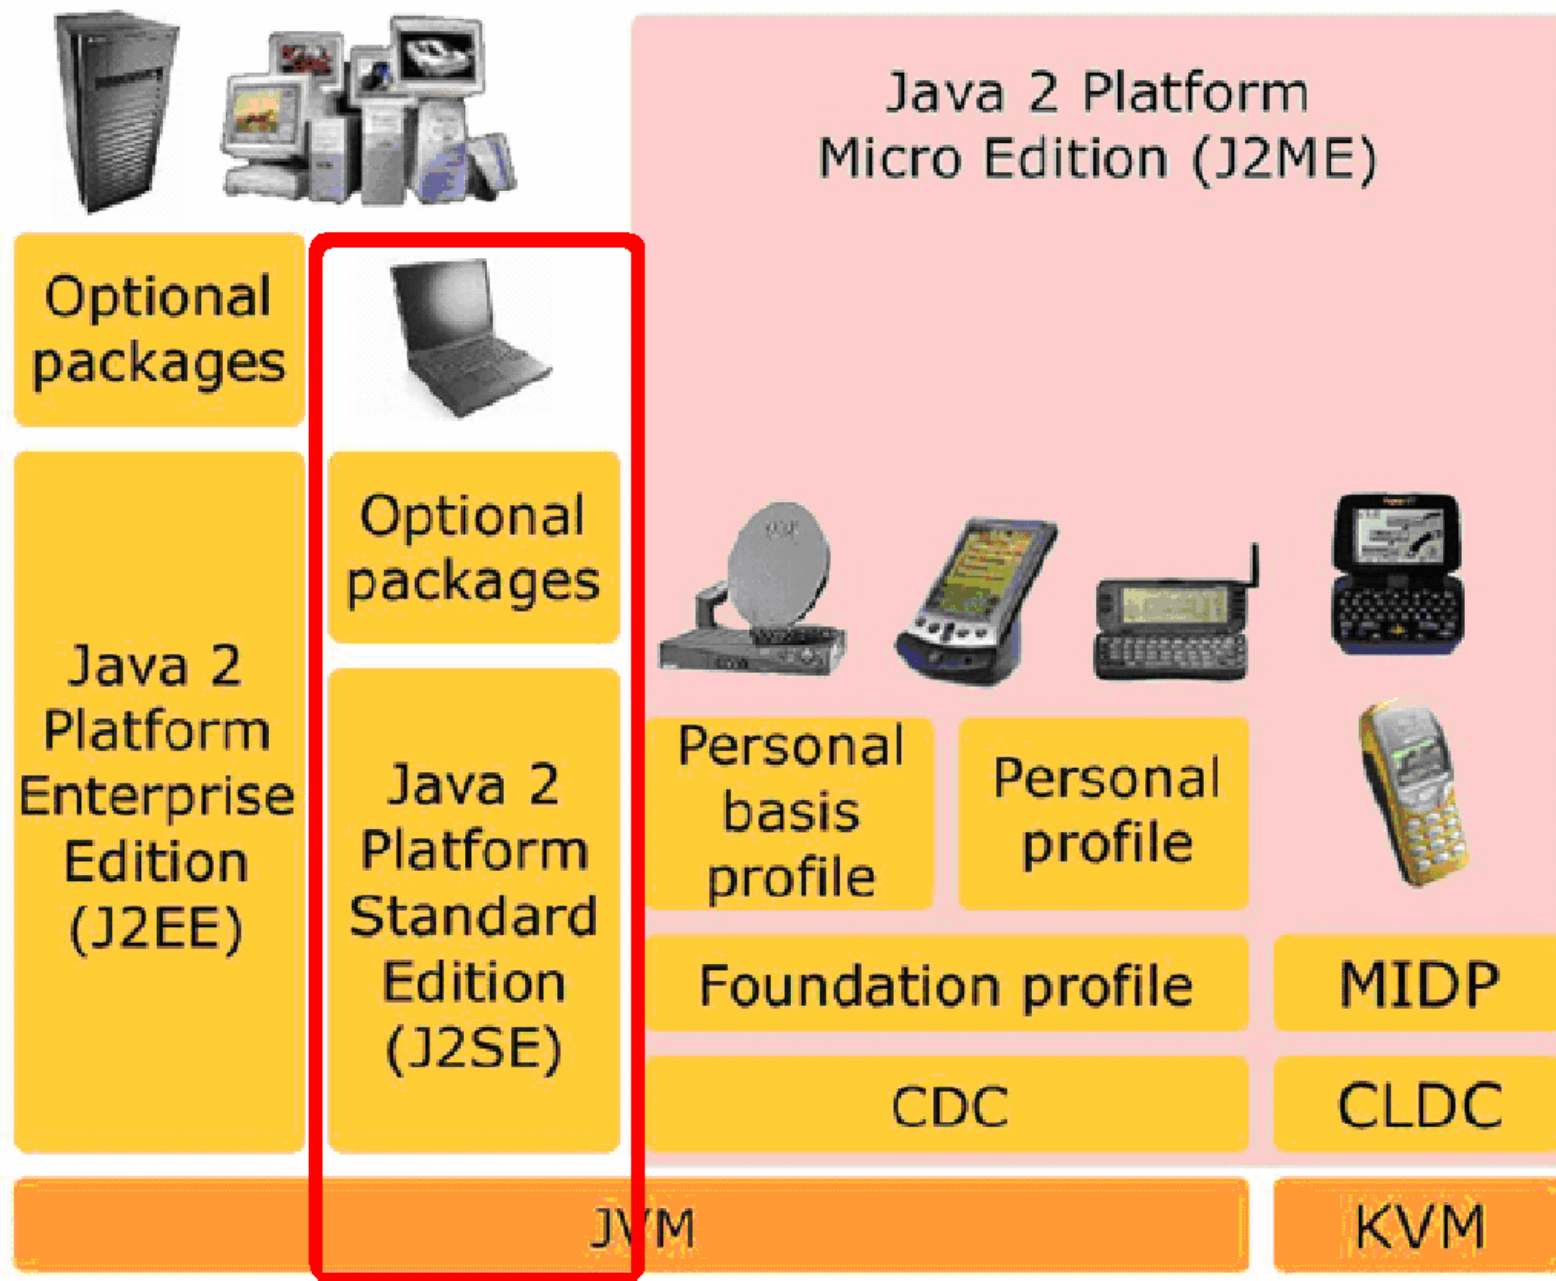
Java 2 Platform Micro Edition (J2ME)

Optional packages

Optional packages

Java 2 Platform Enterprise Edition (J2EE)

Java 2 Platform Standard Edition (J2SE)

Personal basis profile

Personal profile

Foundation profile

MIDP

CDC

CLDC

JVM

KVM